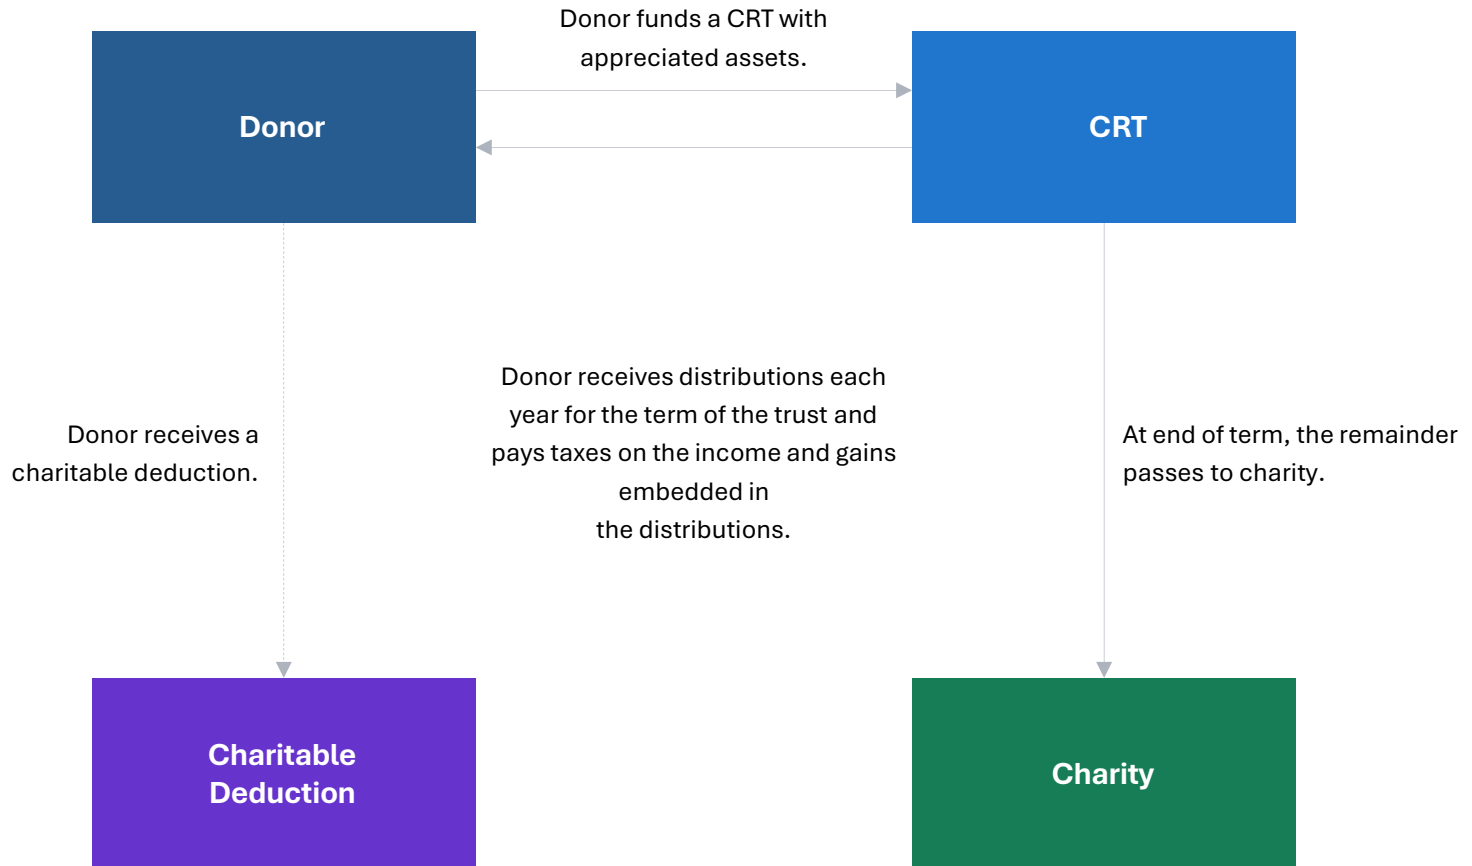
Donor funds a CRT with appreciated assets.

Donor

CRT

Donor receives a charitable deduction.

Donor receives distributions each year for the term of the trust and pays taxes on the income and gains embedded in the distributions.

At end of term, the remainder passes to charity.

Charitable Deduction

Charity